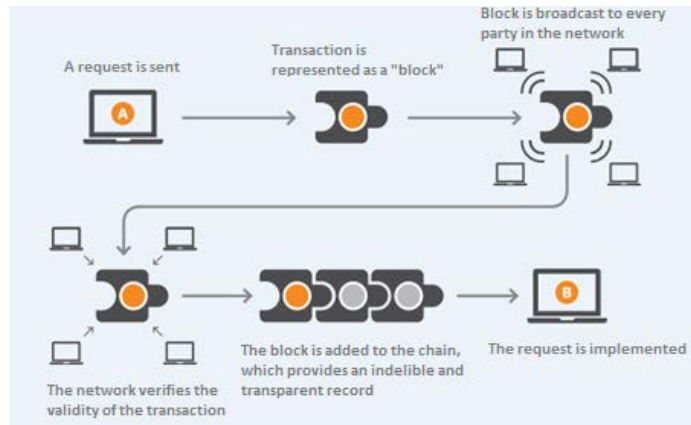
A request is sent

A

Transaction is represented as a "block"

Block is broadcast to every party in the network

The network verifies the validity of the transaction

The block is added to the chain, which provides an indelible and transparent record

B

The request is implemented